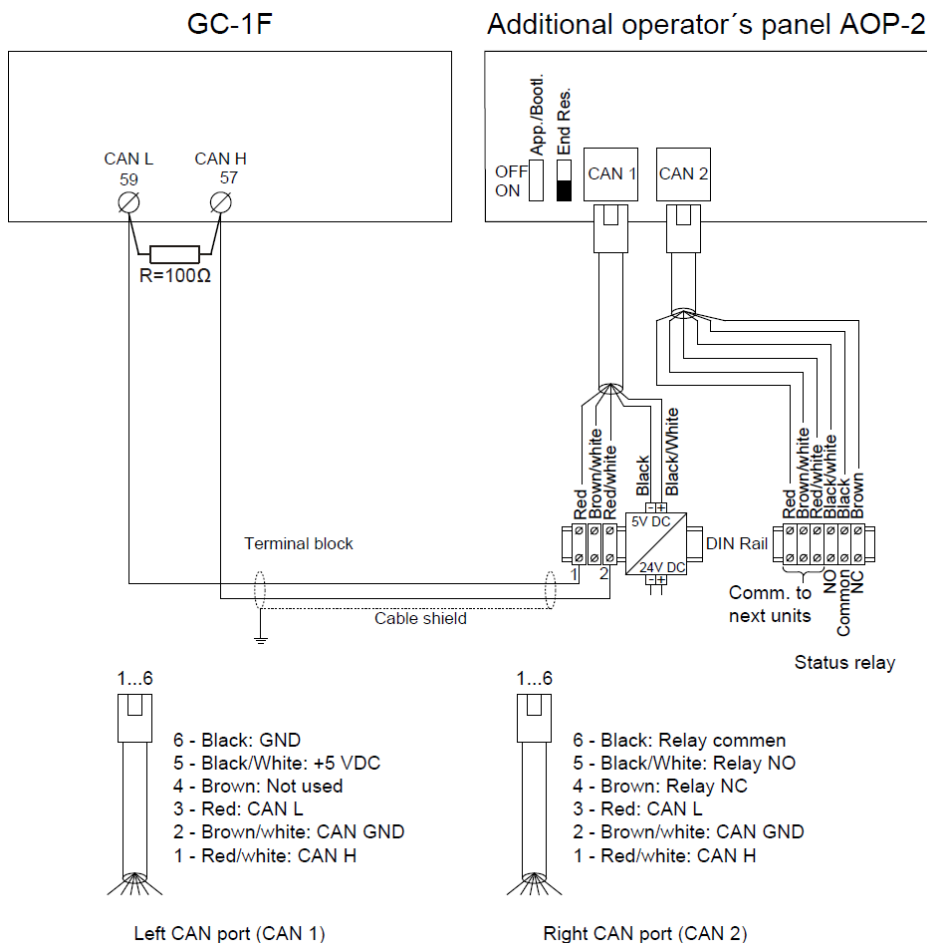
GC-1F

Additional operator´s panel AOP-2

CAN L
59

CAN H
57

R=100Ω

OFF
ON

App./Bootl.

End Res.

CAN 1

CAN 2

Red
Brown/white
Red/white

Black
Black/White

5V DC

24V DC

DIN Rail

1
2

Terminal block

Cable shield

Red
Brown/white
Red/white
Black/white
Black
Brown

Comm. to next units

NO
Common
NC

Status relay

1...6

6 - Black: GND
5 - Black/White: +5 VDC
4 - Brown: Not used
3 - Red: CAN L
2 - Brown/white: CAN GND
1 - Red/white: CAN H

Left CAN port (CAN 1)

1...6

6 - Black: Relay commen
5 - Black/White: Relay NO
4 - Brown: Relay NC
3 - Red: CAN L
2 - Brown/white: CAN GND
1 - Red/white: CAN H

Right CAN port (CAN 2)